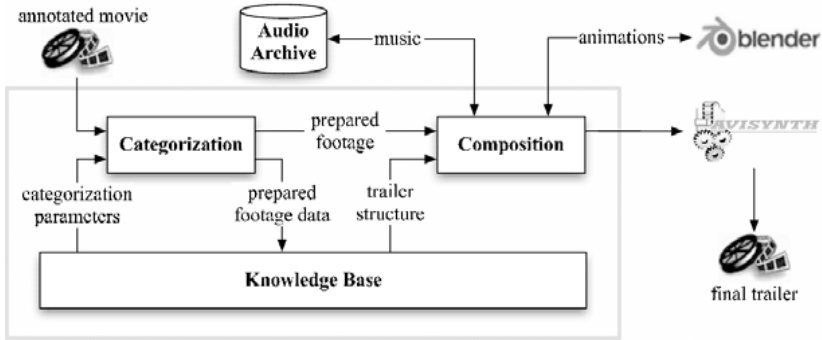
annotated movie

Audio Archive

music

animations

blender

Categorization

prepared footage

Composition

AVISYNTH

categorization parameters

prepared footage data

trailer structure

Knowledge Base

final trailer